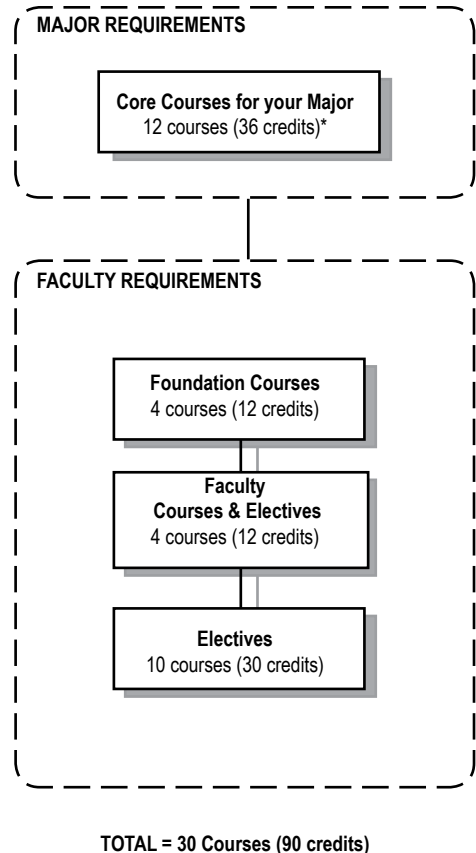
MAJOR REQUIREMENTS

Core Courses for your Major
12 courses (36 credits)*

FACULTY REQUIREMENTS

Foundation Courses
4 courses (12 credits)

Faculty
Courses & Electives
4 courses (12 credits)

Electives
10 courses (30 credits)

TOTAL = 30 Courses (90 credits)